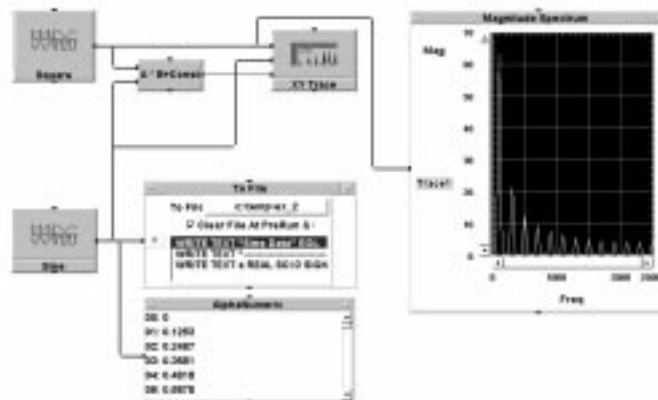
Square

A * B+Const

XY Trace

Magnitude Spectrum

Mag

70

60

50

40

30

20

10

0

Trace1

0

1000

2000

3000

Freq

Sine

To File

To File: C:\TMP\DAT_2

☑ Clear File At PreRun &

WRITE TEXT "Time Sine" EOL

WRITE TEXT "

WRITE TEXT a REAL 5610 SIGN

AlphaNumeric

00: 0

01: 0.1253

02: 0.2487

03: 0.3681

04: 0.4818

05: 0.5878